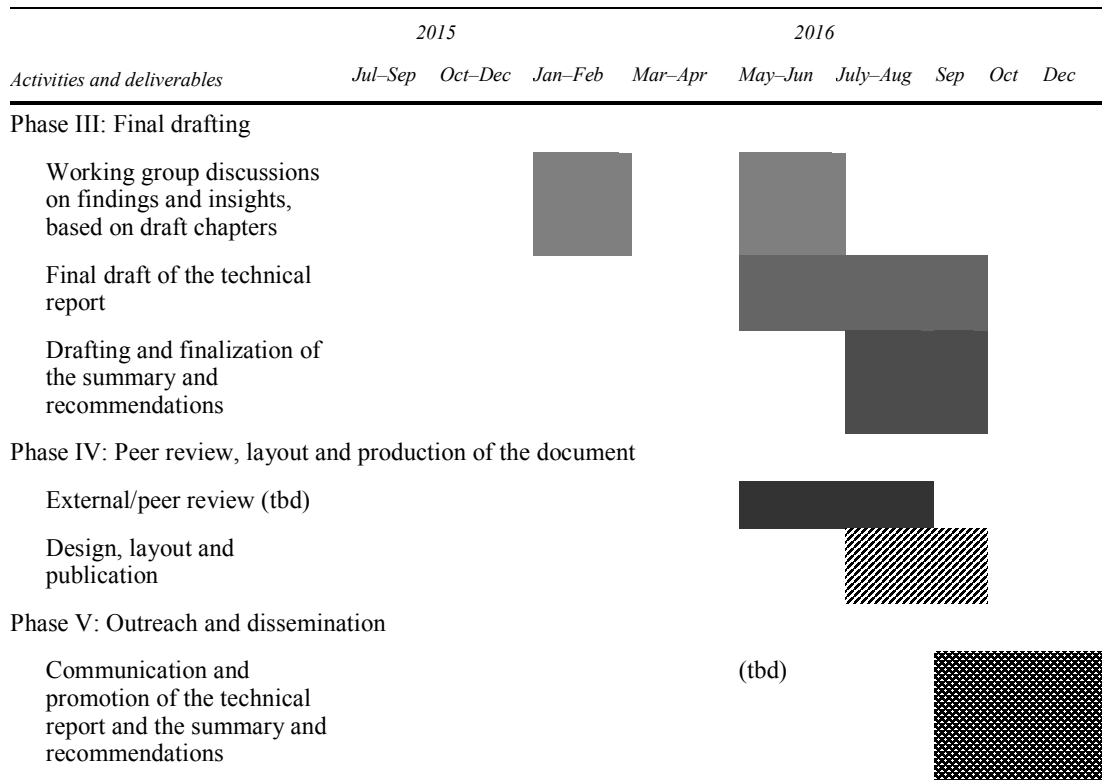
| | 2015 | | 2016 | | | | | | |
|---|---|---|---|---|---|---|---|---|---|
| Activities and deliverables | Jul–Sep | Oct–Dec | Jan–Feb | Mar–Apr | May–Jun | July–Aug | Sep | Oct | Dec |
| Phase III: Final drafting | | | | | | | | | |
| Working group discussions on findings and insights, based on draft chapters | | | | | | | | | |
| Final draft of the technical report | | | | | | | | | |
| Drafting and finalization of the summary and recommendations | | | | | | | | | |
| Phase IV: Peer review, layout and production of the document | | | | | | | | | |
| External/peer review (tbd) | | | | | | | | | |
| Design, layout and publication | | | | | | | | | |
| Phase V: Outreach and dissemination | | | | | | | | | |
| Communication and promotion of the technical report and the summary and recommendations | | | | | (tbd) | | | | |